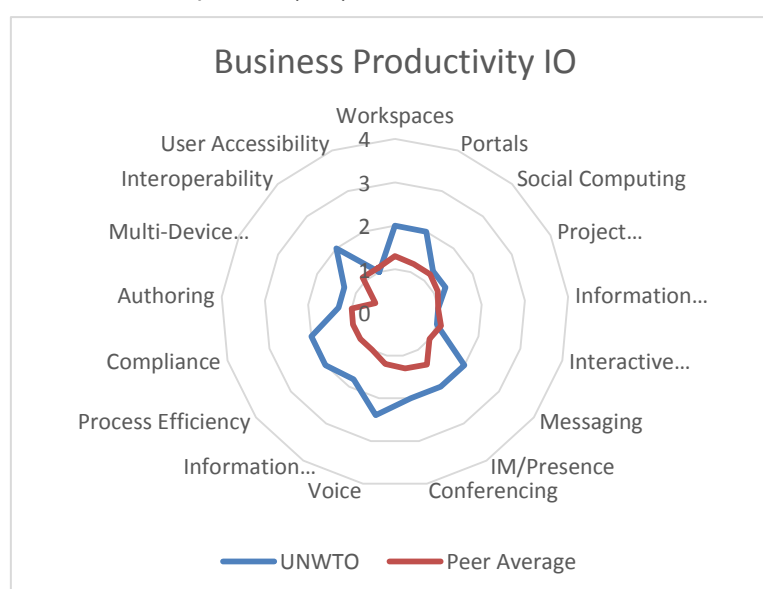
Business Productivity IO

Workspaces
Portals
Social Computing
Project…
Information…
Interactive…
Messaging
IM/Presence
Conferencing
Voice
Information…
Process Efficiency
Compliance
Authoring
Multi-Device…
Interoperability
User Accessibility

4
3
2
1
0

UNWTO
Peer Average